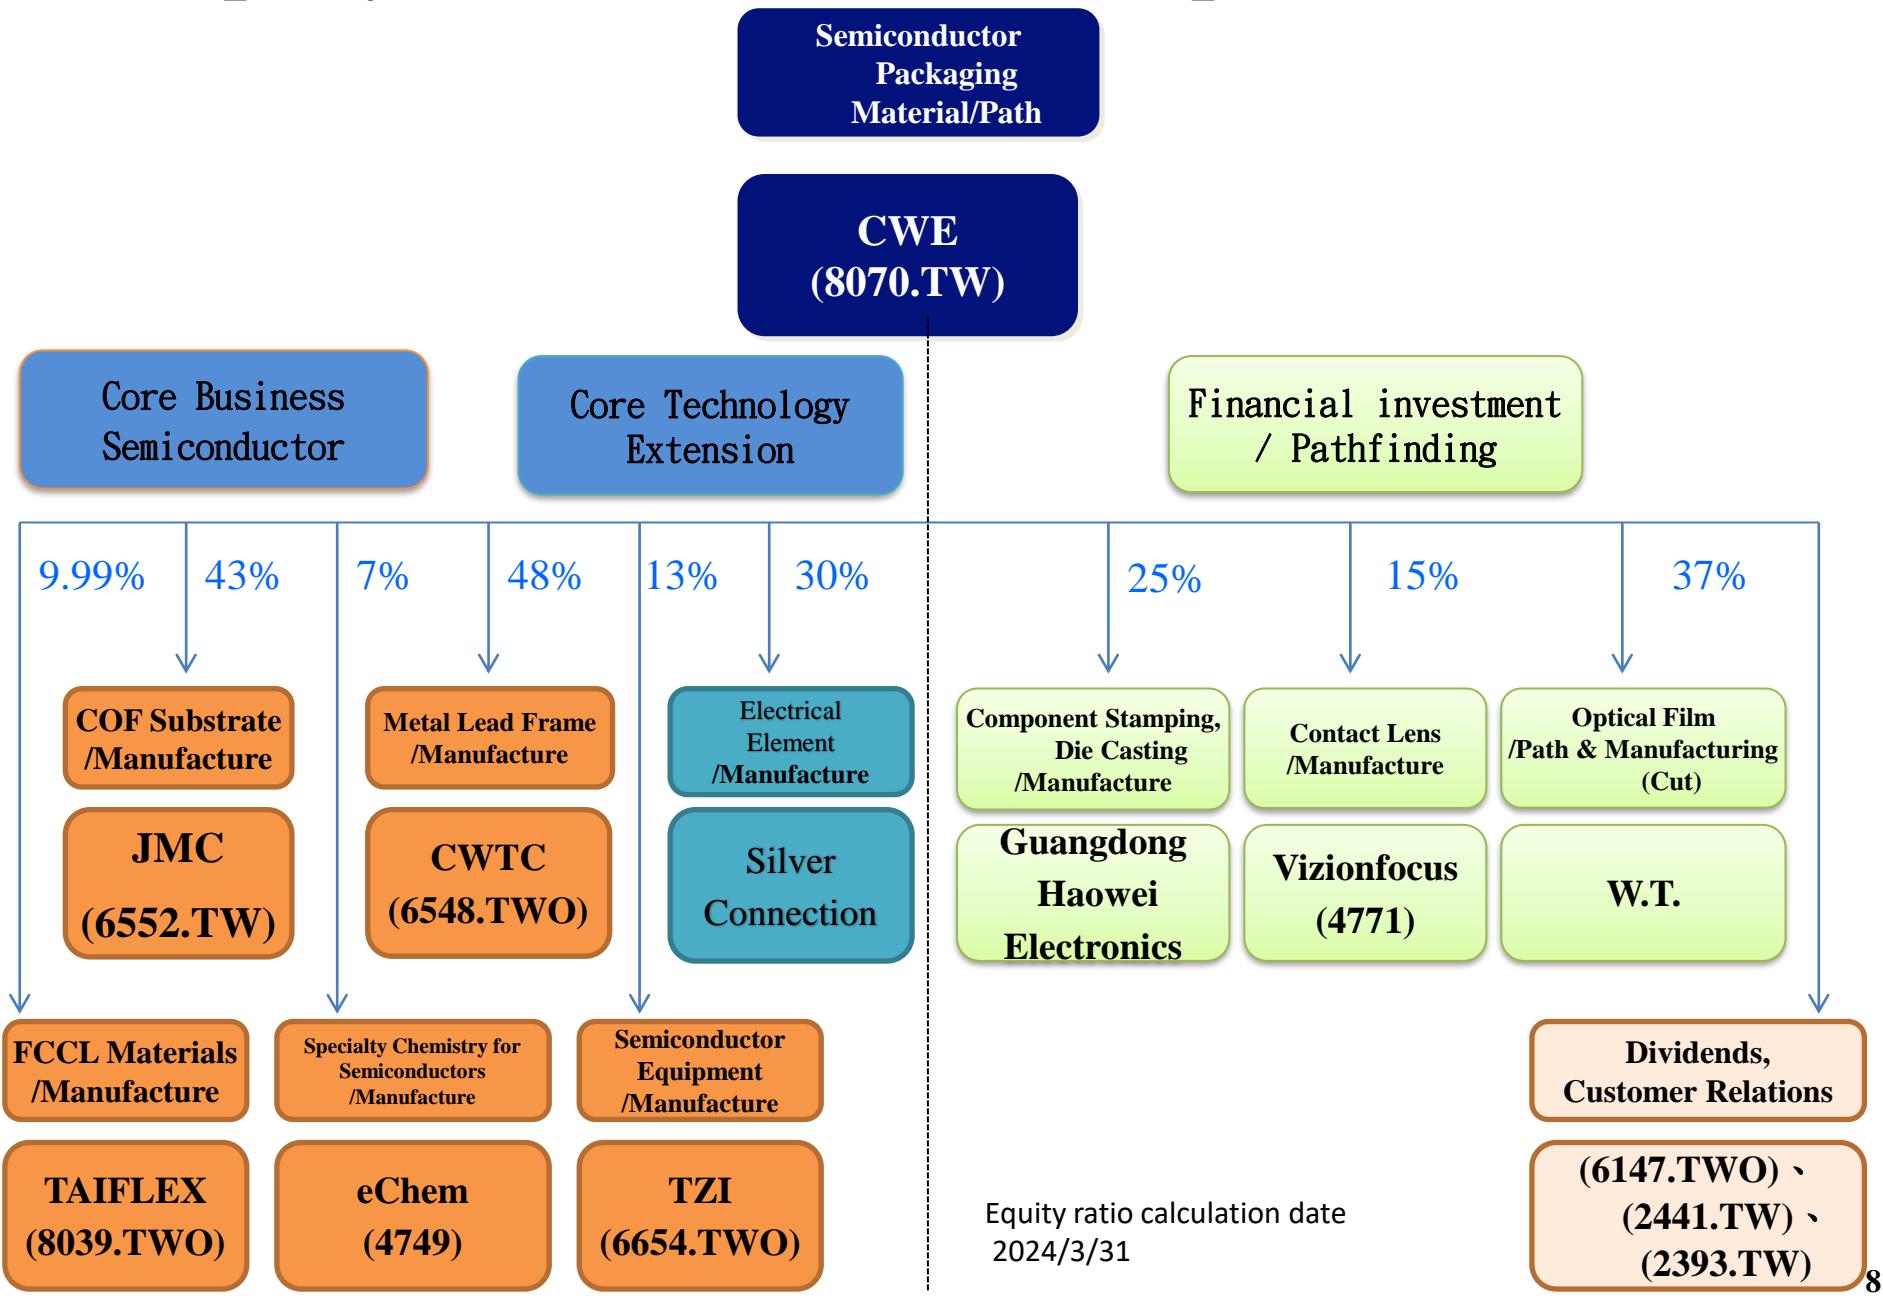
Semiconductor Packaging Material/Path

CWE (8070.TW)

Core Business Semiconductor

Core Technology Extension

Financial investment / Pathfinding

9.99%

43%

7%

48%

13%

30%

25%

15%

37%

COF Substrate /Manufacture

JMC (6552.TW)

Metal Lead Frame /Manufacture

CWTC (6548.TWO)

Electrical Element /Manufacture

Silver Connection

Component Stamping, Die Casting /Manufacture

Guangdong Haowei Electronics

Contact Lens /Manufacture

Vizionfocus (4771)

Optical Film /Path & Manufacturing (Cut)

W.T.

FCCL Materials /Manufacture

TAIFLEX (8039.TWO)

Specialty Chemistry for Semiconductors /Manufacture

eChem (4749)

Semiconductor Equipment /Manufacture

TZI (6654.TWO)

Equity ratio calculation date 2024/3/31

Dividends, Customer Relations

(6147.TWO)、(2441.TW)、(2393.TW)

8